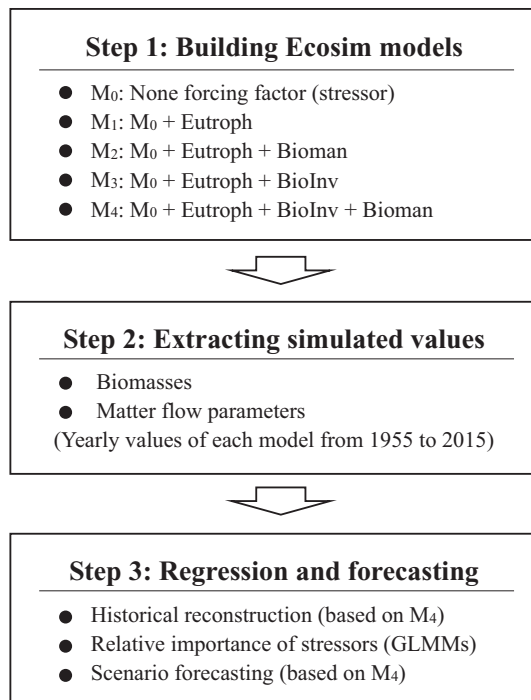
**Step 1: Building Ecosim models**

- $M_0$: None forcing factor (stressor)
- $M_1$: $M_0$ + Eutroph
- $M_2$: $M_0$ + Eutroph + Bioman
- $M_3$: $M_0$ + Eutroph + BioInv
- $M_4$: $M_0$ + Eutroph + BioInv + Bioman

**Step 2: Extracting simulated values**

- Biomasses
- Matter flow parameters

(Yearly values of each model from 1955 to 2015)

**Step 3: Regression and forecasting**

- Historical reconstruction (based on $M_4$)
- Relative importance of stressors (GLMMs)
- Scenario forecasting (based on $M_4$)